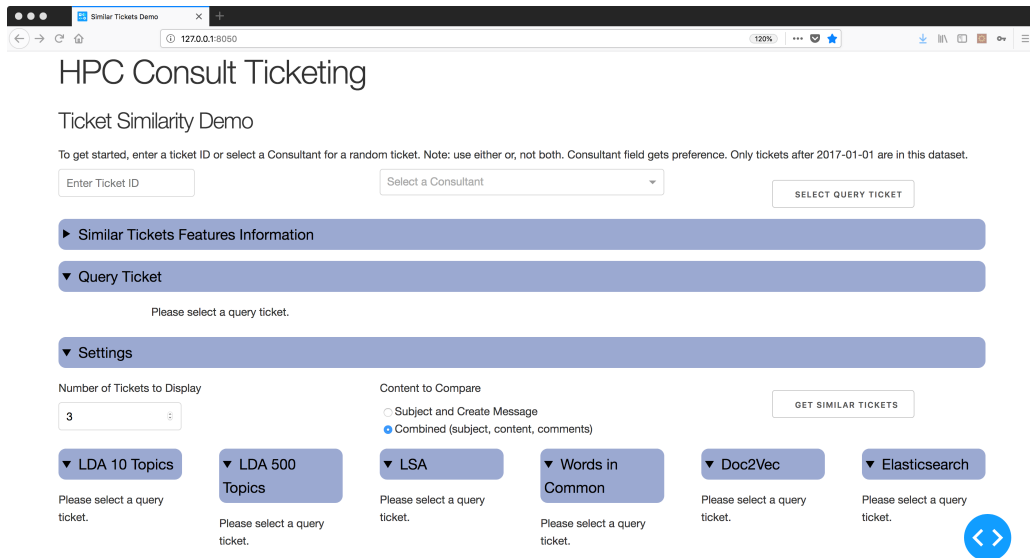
Similar Tickets Demo

127.0.0.1:8050

120%

HPC Consult Ticketing

Ticket Similarity Demo

To get started, enter a ticket ID or select a Consultant for a random ticket. Note: use either or, not both. Consultant field gets preference. Only tickets after 2017-01-01 are in this dataset.

Enter Ticket ID

Select a Consultant

SELECT QUERY TICKET

▸ Similar Tickets Features Information

▾ Query Ticket

Please select a query ticket.

▾ Settings

Number of Tickets to Display

3

Content to Compare

Subject and Create Message

Combined (subject, content, comments)

GET SIMILAR TICKETS

▾ LDA 10 Topics

Please select a query ticket.

▾ LDA 500 Topics

Please select a query ticket.

▾ LSA

Please select a query ticket.

▾ Words in Common

Please select a query ticket.

▾ Doc2Vec

Please select a query ticket.

▾ Elasticsearch

Please select a query ticket.